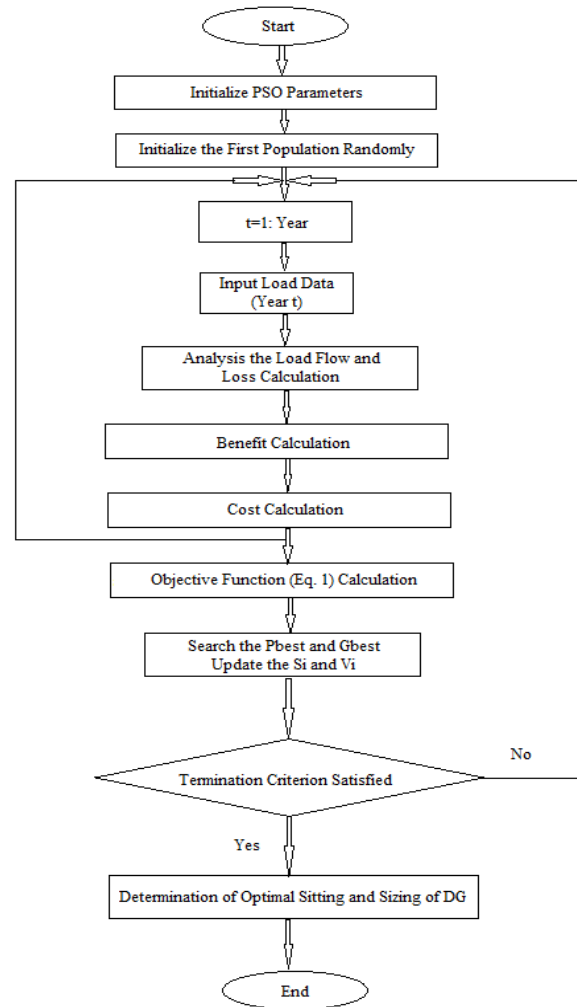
Start

Initialize PSO Parameters

Initialize the First Population Randomly

t=1: Year

Input Load Data (Year t)

Analysis the Load Flow and Loss Calculation

Benefit Calculation

Cost Calculation

Objective Function (Eq. 1) Calculation

Search the Pbest and Gbest Update the Si and Vi

Termination Criterion Satisfied

No

Yes

Determination of Optimal Sitting and Sizing of DG

End